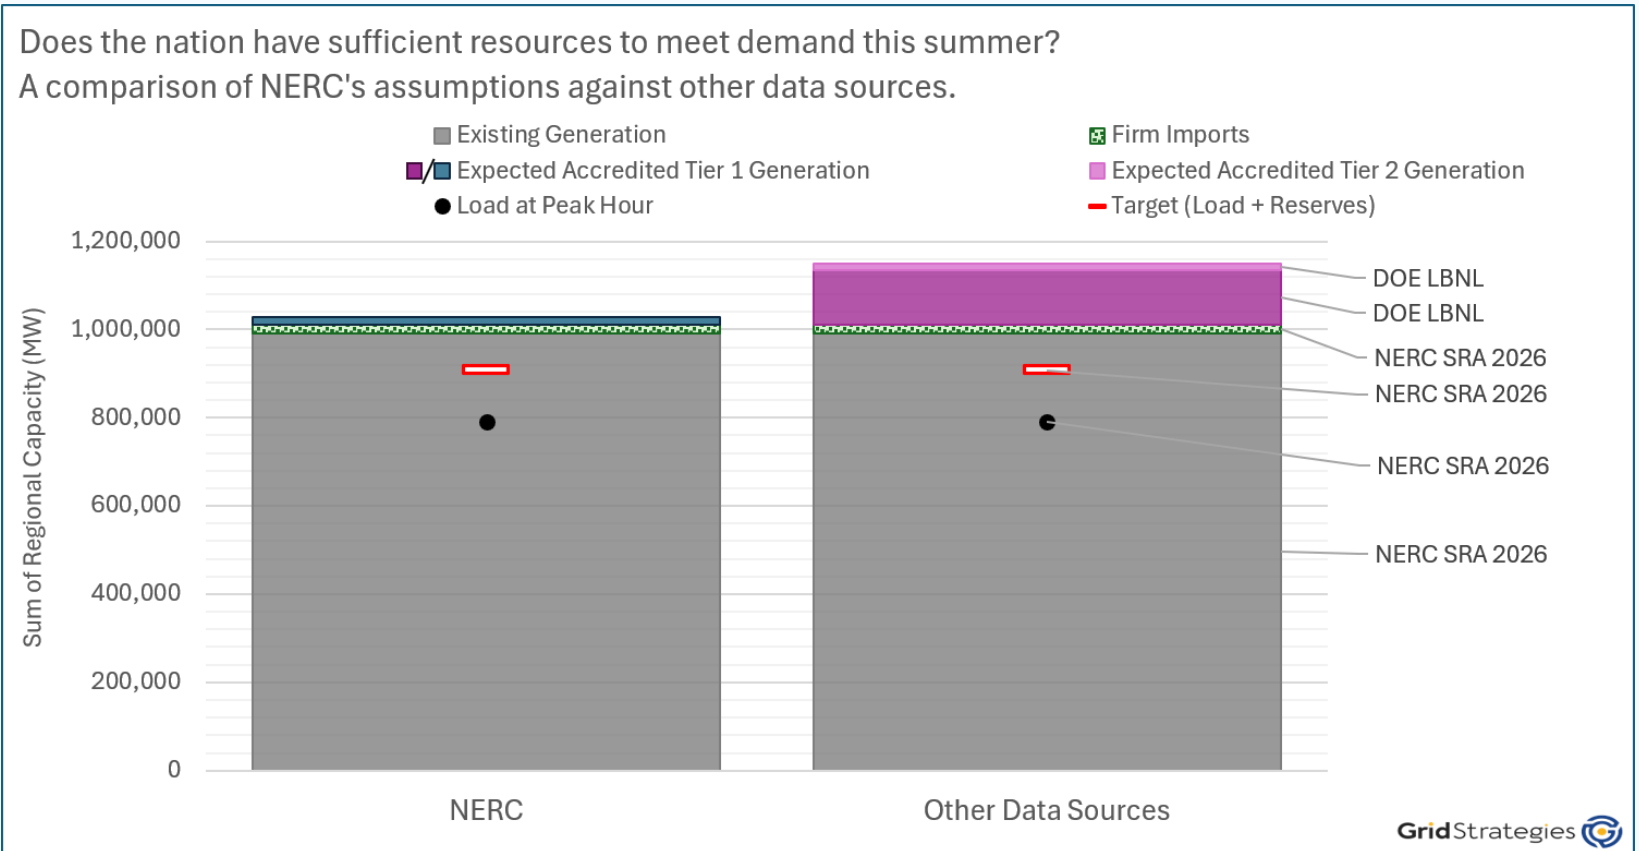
Does the nation have sufficient resources to meet demand this summer?
A comparison of NERC's assumptions against other data sources.

Existing Generation
Firm Imports
Expected Accredited Tier 1 Generation
Expected Accredited Tier 2 Generation
Load at Peak Hour
Target (Load + Reserves)

Sum of Regional Capacity (MW)

1,200,000
1,000,000
800,000
600,000
400,000
200,000
0

DOE LBNL
DOE LBNL
NERC SRA 2026
NERC SRA 2026
NERC SRA 2026
NERC SRA 2026

NERC
Other Data Sources

GridStrategies